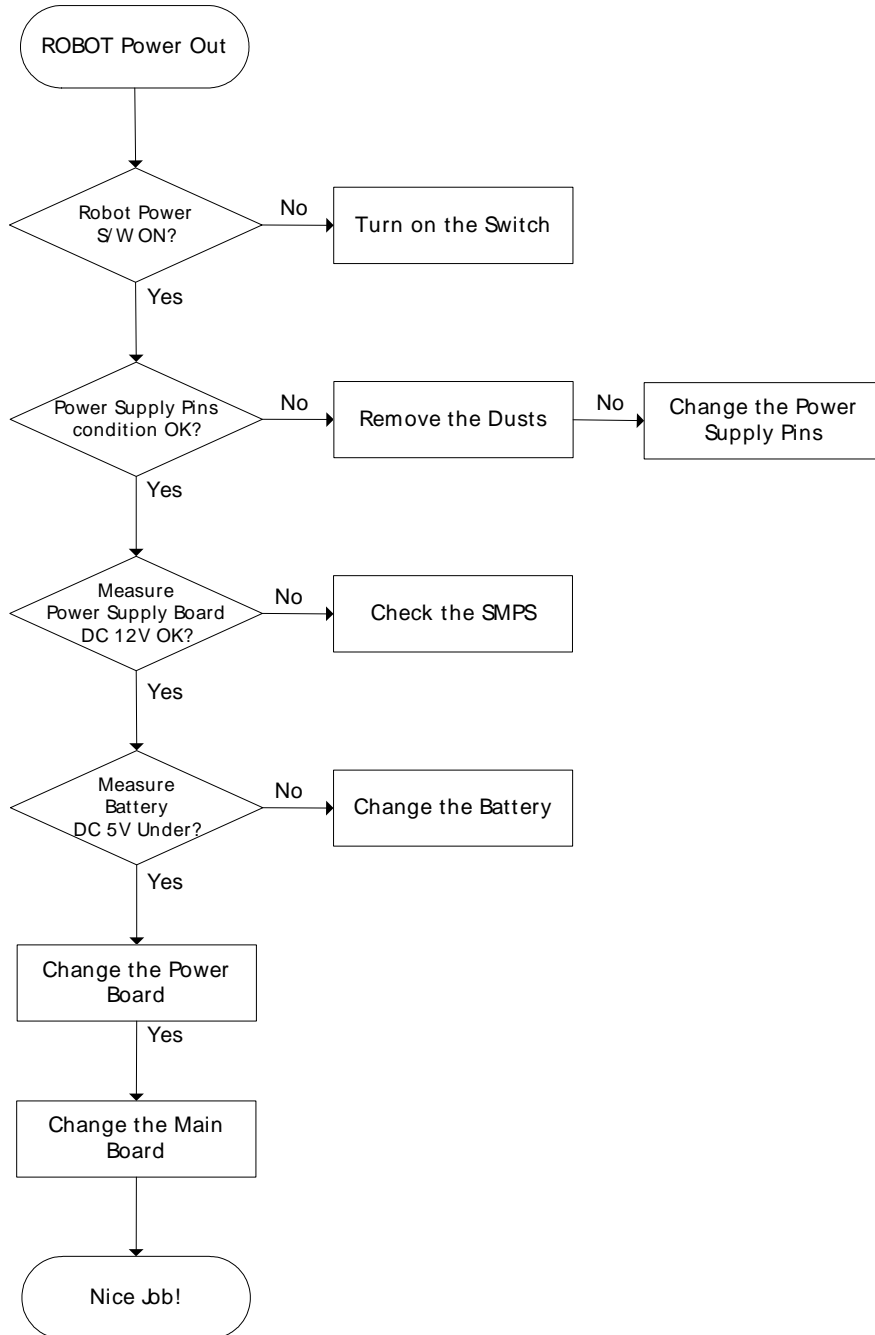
ROBOT Power Out

Robot Power S/W ON?

No

Turn on the Switch

Yes

Power Supply Pins condition OK?

No

Remove the Dusts

No

Change the Power Supply Pins

Yes

Measure Power Supply Board DC 12V OK?

No

Check the SMPS

Yes

Measure Battery DC 5V Under?

No

Change the Battery

Yes

Change the Power Board

Yes

Change the Main Board

Nice Job!